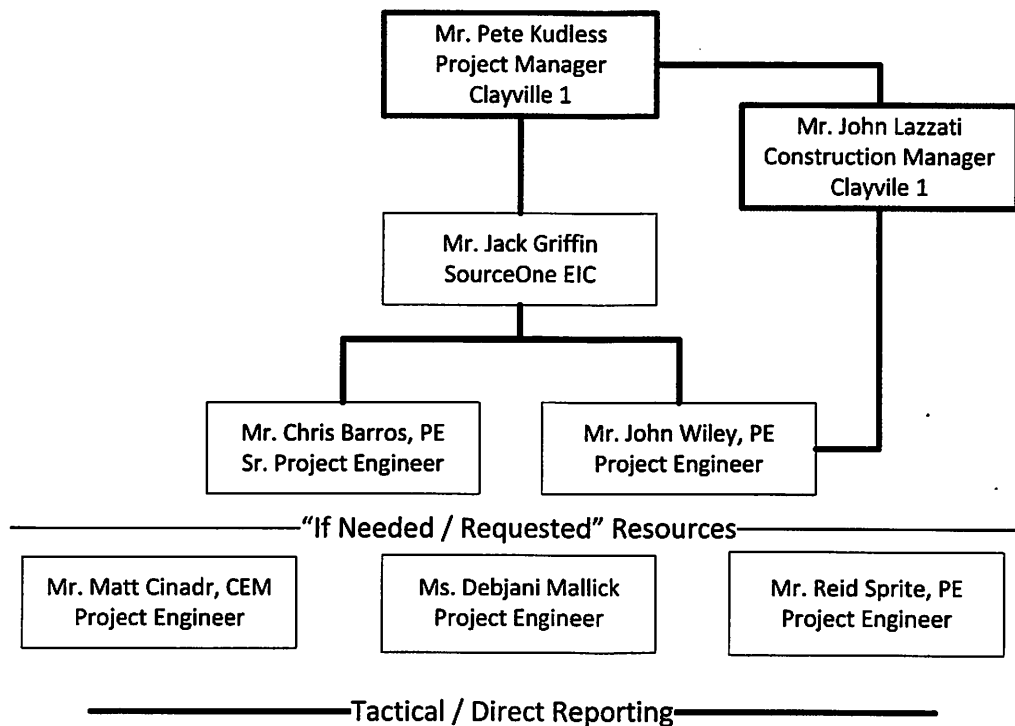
Mr. Pete Kudless
Project Manager
Clayville 1

Mr. John Lazzati
Construction Manager
Clayvile 1

Mr. Jack Griffin
SourceOne EIC

Mr. Chris Barros, PE
Sr. Project Engineer

Mr. John Wiley, PE
Project Engineer

"If Needed / Requested" Resources

Mr. Matt Cinadr, CEM
Project Engineer

Ms. Debjani Mallick
Project Engineer

Mr. Reid Sprite, PE
Project Engineer

Tactical / Direct Reporting